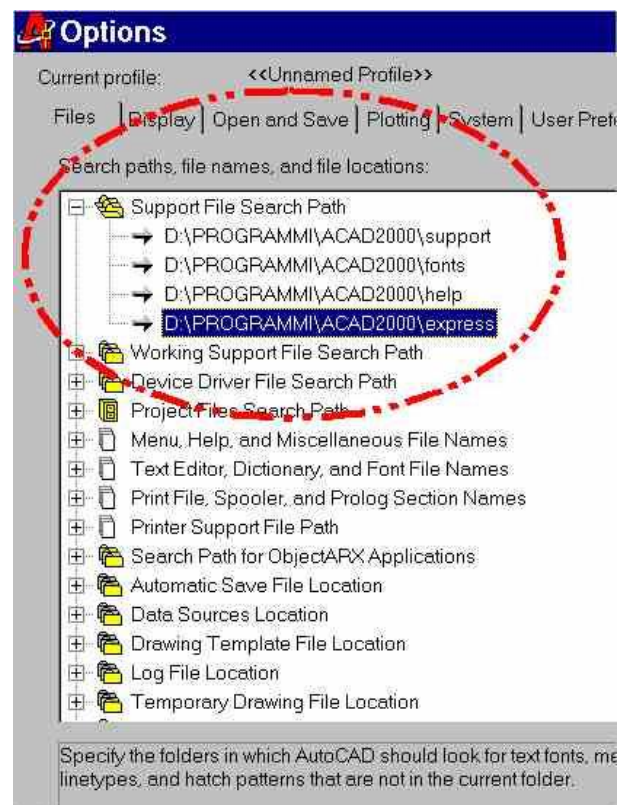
Options

Current profile: <<Unnamed Profile>>

Files | Display | Open and Save | Plotting | System | User Prefe

Search paths, file names, and file locations:

Support File Search Path
D:\PROGRAMMI\ACAD2000\support
D:\PROGRAMMI\ACAD2000\fonts
D:\PROGRAMMI\ACAD2000\help
D:\PROGRAMMI\ACAD2000\express
Working Support File Search Path
Device Driver File Search Path
Project Files Search Path
Menu, Help, and Miscellaneous File Names
Text Editor, Dictionary, and Font File Names
Print File, Spooler, and Prolog Section Names
Printer Support File Path
Search Path for ObjectARX Applications
Automatic Save File Location
Data Sources Location
Drawing Template File Location
Log File Location
Temporary Drawing File Location

Specify the folders in which AutoCAD should look for text fonts, me linetypes, and hatch patterns that are not in the current folder.